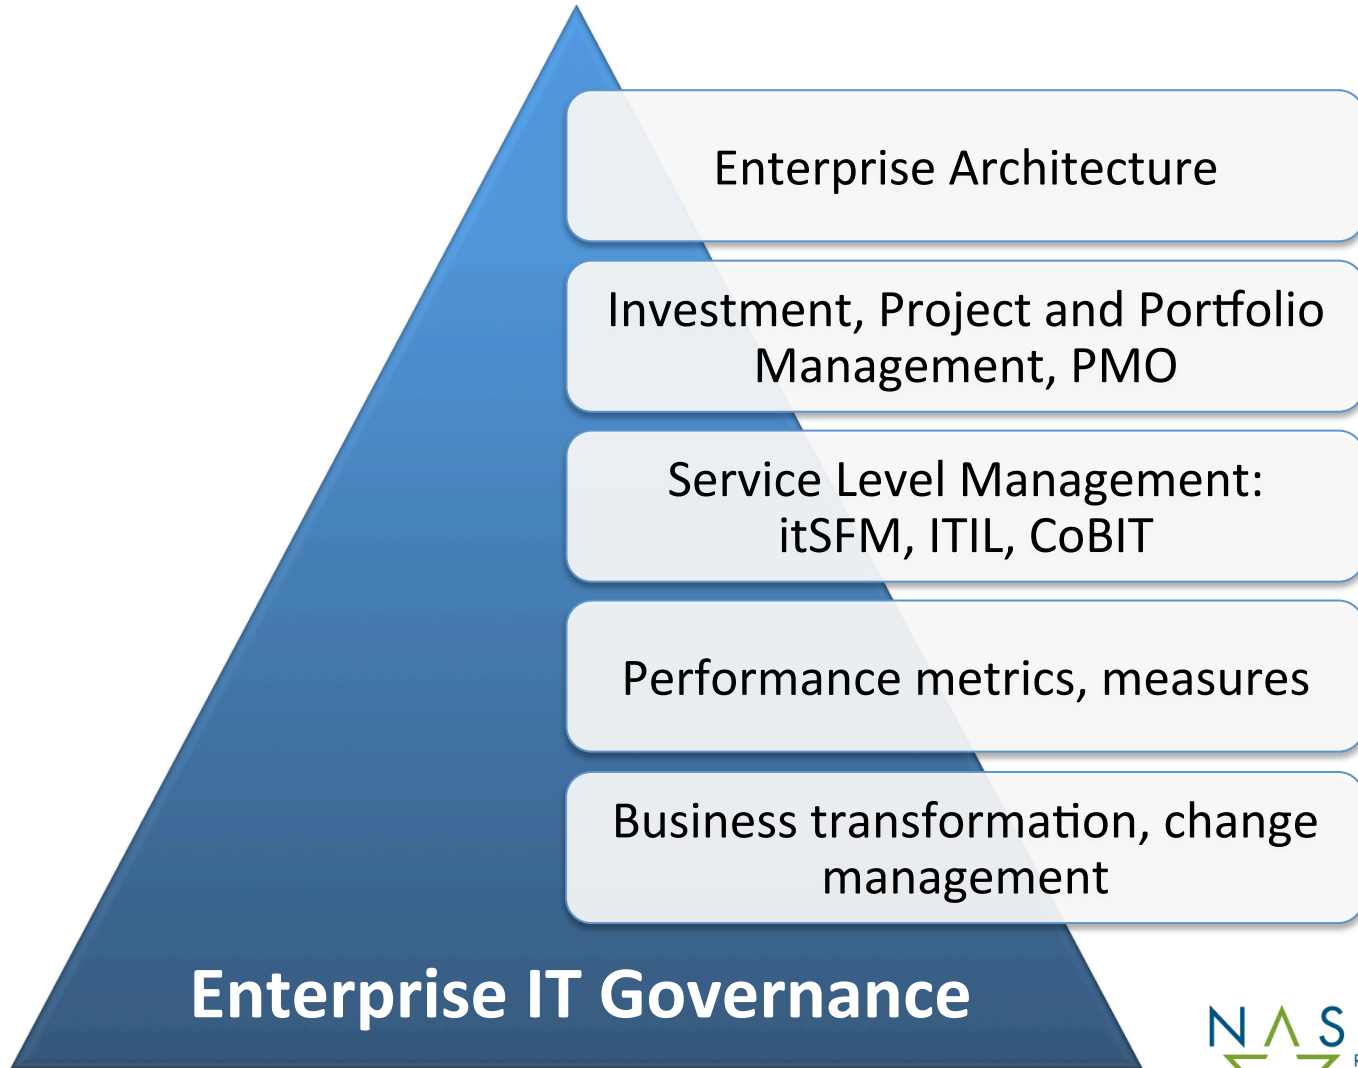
Enterprise Architecture

Investment, Project and Portfolio Management, PMO

Service Level Management: itSFM, ITIL, CoBIT

Performance metrics, measures

Business transformation, change management

Enterprise IT Governance

NAS